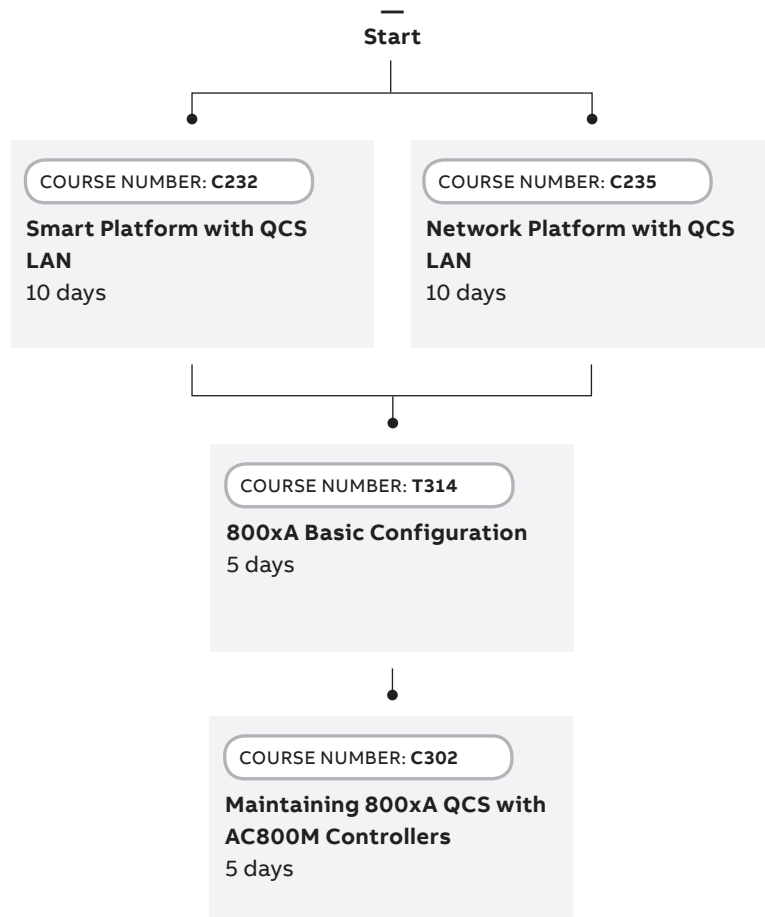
—
Start

COURSE NUMBER: C232

Smart Platform with QCS LAN
10 days

COURSE NUMBER: C235

Network Platform with QCS LAN
10 days

COURSE NUMBER: T314

800xA Basic Configuration
5 days

COURSE NUMBER: C302

Maintaining 800xA QCS with AC800M Controllers
5 days